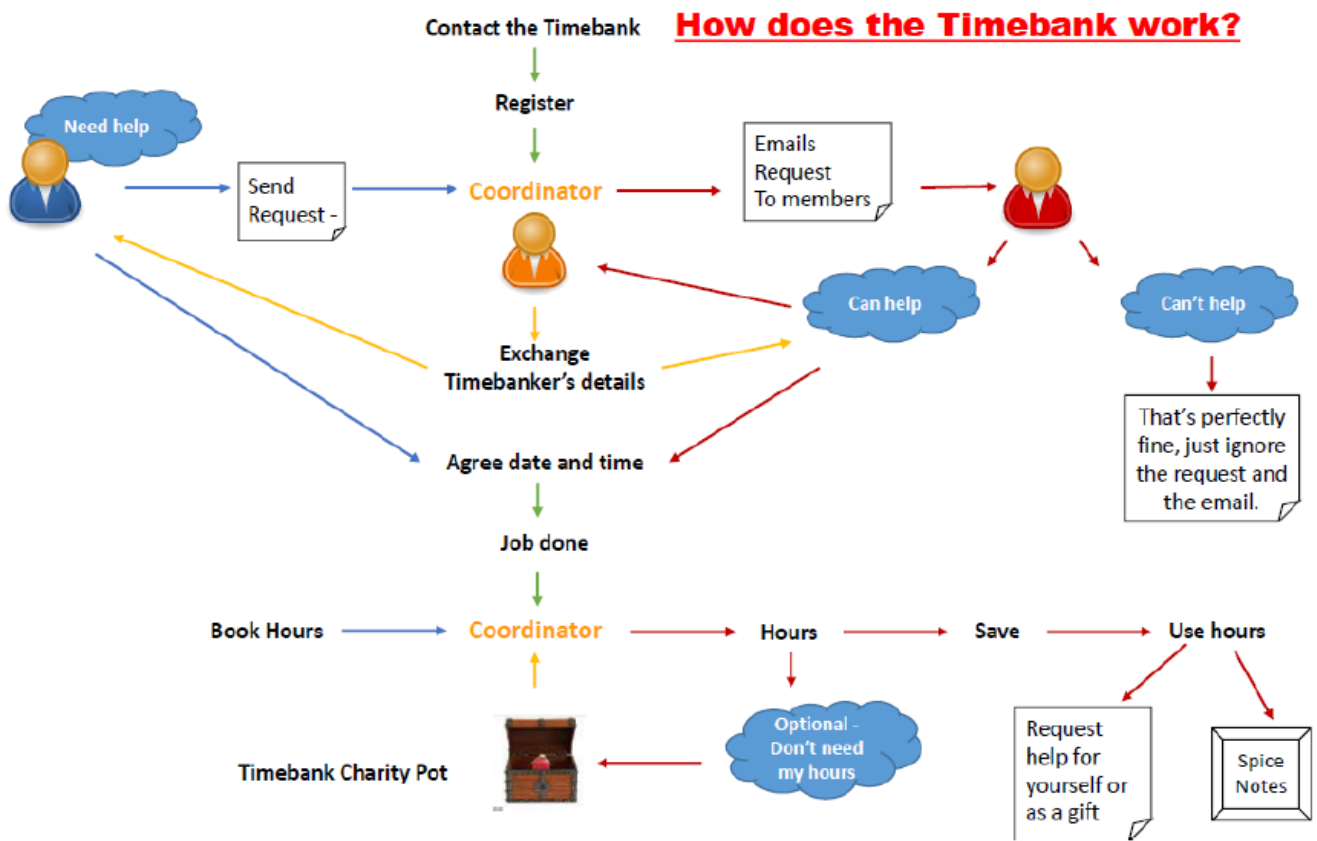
Contact the Timebank

How does the Timebank work?

Register

Need help

Send Request -

Coordinator

Emails Request To members

Can help

Can't help

Exchange Timebanker's details

That's perfectly fine, just ignore the request and the email.

Agree date and time

Job done

Book Hours

Coordinator

Hours

Save

Use hours

Optional - Don't need my hours

Timebank Charity Pot

Request help for yourself or as a gift

Spice Notes